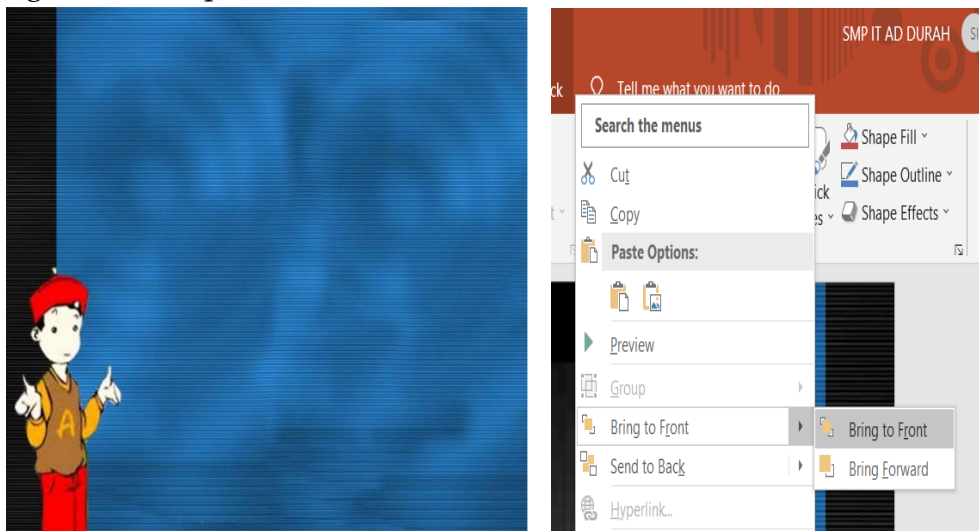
SMP IT AD DURAH

ck

Tell me what you want to do

Search the menus

Cut

Copy

Paste Options:

Preview

Group

Bring to Front

Send to Back

Hyperlink...

Shape Fill

Shape Outline

Shape Effects

Bring to Front

Bring Forward

A